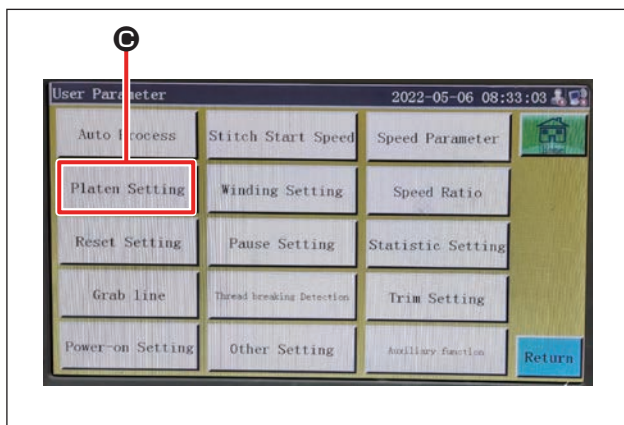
C

User Parameter 2022-05-06 08:33:03

Auto Process
Stitch Start Speed
Speed Parameter
Platen Setting
Winding Setting
Speed Ratio
Reset Setting
Pause Setting
Statistic Setting
Grab line
Thread breaking Detection
Trim Setting
Power-on Setting
Other Setting
Auxiliary function
Return